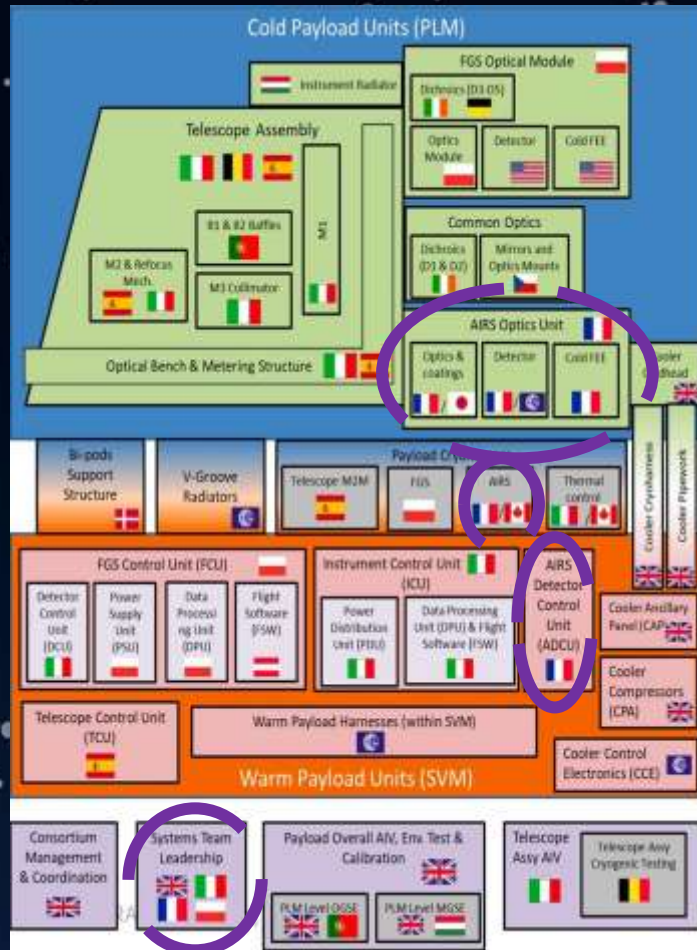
Cold Payload Units (PLM)

Instrument Radiator

FGS Optical Module

Dichroics (D3-D5)

Optics Module

Detector

Cold FEE

Telescope Assembly

B1 & B2 Baffles

M1

M2 & Refocus Mech.

M3 Collimator

Common Optics

Dichroics (D1 & D2)

Mirrors and Optics Mounts

AIRS Optics Unit

Optics & coatings

Detector

Cold FEE

Optical Bench & Metering Structure

Cooler Coldhead

Bi-pods Support Structure

V-Groove Radiators

Payload Cryo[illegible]

Telescope M2M

FGS

AIRS

Thermal control

Cooler Cryoharness

Cooler Pipework

FGS Control Unit (FCU)

Detector Control Unit (DCU)

Power Supply Unit (PSU)

Data Processing Unit (DPU)

Flight Software (FSW)

Instrument Control Unit (ICU)

Power Distribution Unit (PDU)

Data Processing Unit (DPU) & Flight Software (FSW)

AIRS Detector Control Unit (ADCU)

Cooler Ancillary Panel (CAP)

Cooler Compressors (CPA)

Telescope Control Unit (TCU)

Warm Payload Harnesses (within SVM)

Cooler Control Electronics (CCE)

Warm Payload Units (SVM)

Consortium Management & Coordination

Systems Team Leadership

Payload Overall AIV, Env. Test & Calibration

PLM Level OGSE

PLM Level MGSE

Telescope Assy AIV

Telescope Assy Cryogenic Testing